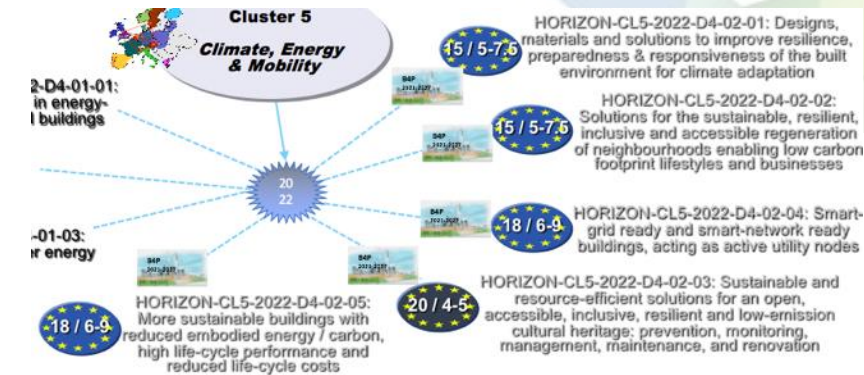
Cluster 5

Climate, Energy & Mobility

2-D4-01-01: in energy- l buildings

-01-03: r energy

20 22

B4P 2021-2027

B4P 2021-2027

B4P 2021-2027

B4P 2021-2027

B4P 2021-2027

15 / 5-7.5

HORIZON-CL5-2022-D4-02-01: Designs, materials and solutions to improve resilience, preparedness & responsiveness of the built environment for climate adaptation

15 / 5-7.5

HORIZON-CL5-2022-D4-02-02: Solutions for the sustainable, resilient, inclusive and accessible regeneration of neighbourhoods enabling low carbon footprint lifestyles and businesses

18 / 6-9

HORIZON-CL5-2022-D4-02-04: Smart-grid ready and smart-network ready buildings, acting as active utility nodes

20 / 4-5

HORIZON-CL5-2022-D4-02-03: Sustainable and resource-efficient solutions for an open, accessible, inclusive, resilient and low-emission cultural heritage: prevention, monitoring, management, maintenance, and renovation

18 / 6-9

HORIZON-CL5-2022-D4-02-05: More sustainable buildings with reduced embodied energy / carbon, high life-cycle performance and reduced life-cycle costs